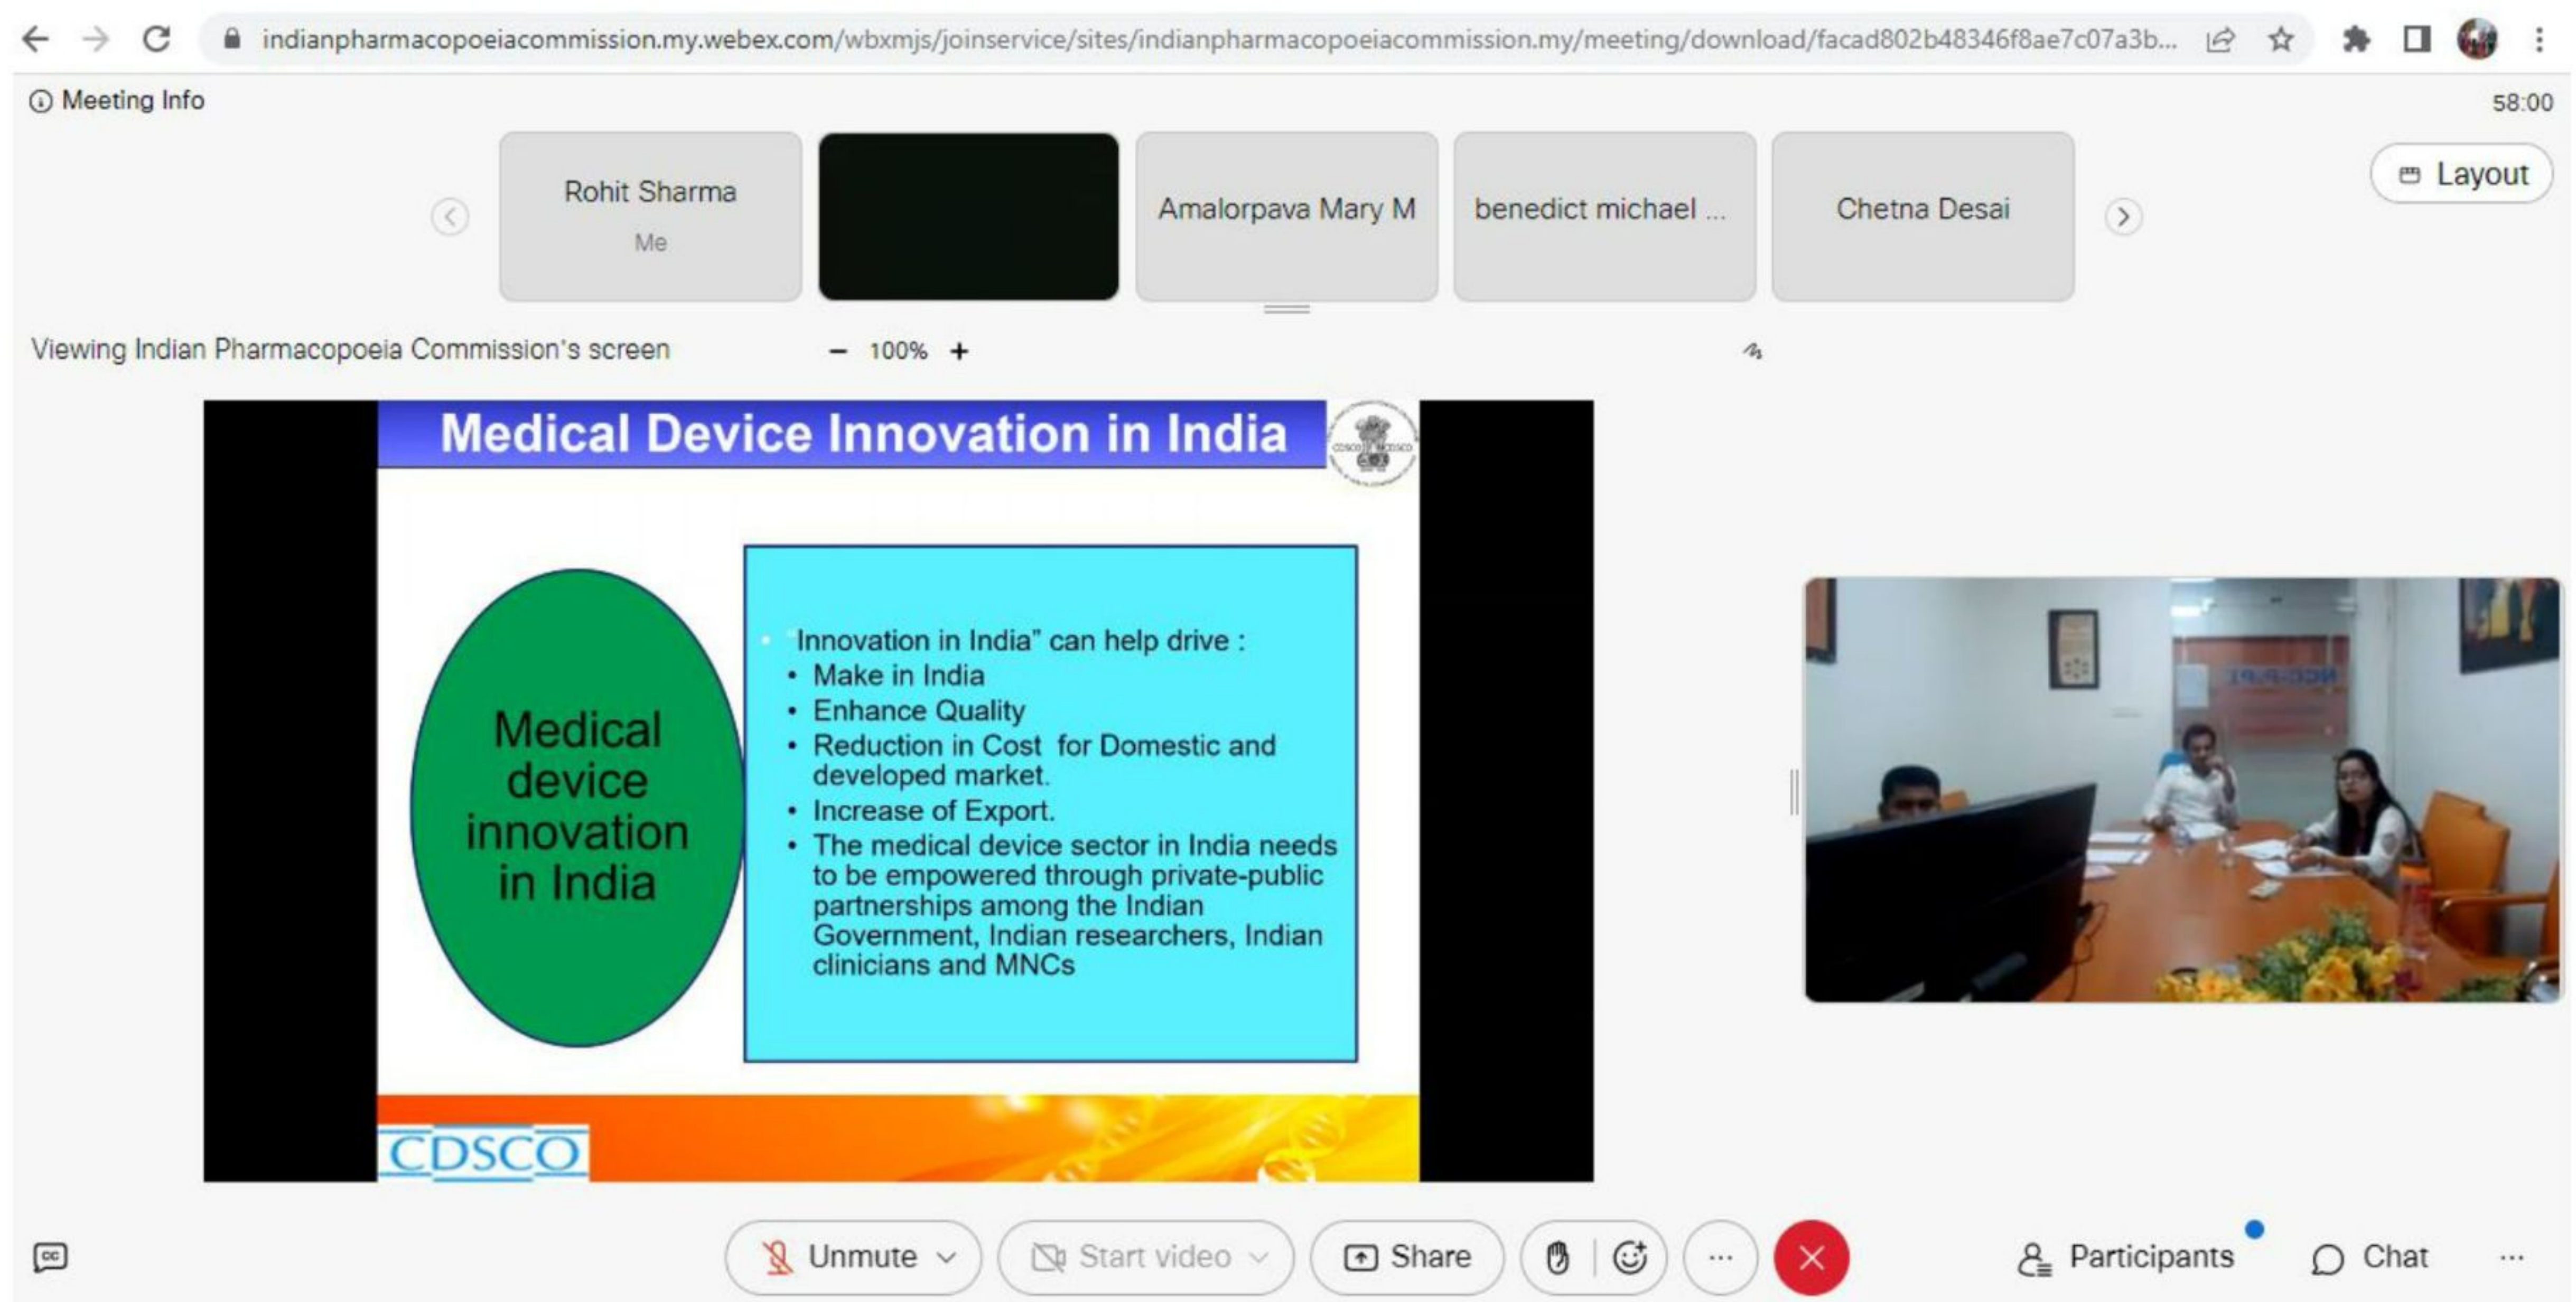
indianpharmacopoeiacommission.my.webex.com/wbxmjs/joinservice/sites/indianpharmacopoeiacommission.my/meeting/download/facad802b48346f8ae7c07a3b...

Meeting Info

58:00

Rohit Sharma
Me

Amalorpava Mary M

benedict michael ...

Chetna Desai

Layout

Viewing Indian Pharmacopoeia Commission's screen

− 100% +

Medical Device Innovation in India

Medical device innovation in India

"Innovation in India" can help drive :
• Make in India
• Enhance Quality
• Reduction in Cost for Domestic and developed market.
• Increase of Export.
• The medical device sector in India needs to be empowered through private-public partnerships among the Indian Government, Indian researchers, Indian clinicians and MNCs

CDSCO

Unmute

Start video

Share

Participants

Chat